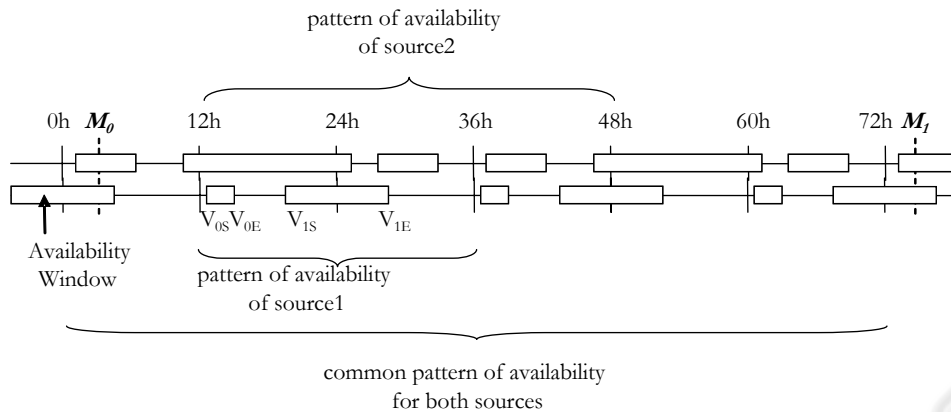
pattern of availability of source2

0h $M_0$ 12h 24h 36h 48h 60h 72h $M_1$

$V_{0S}$ $V_{0E}$ $V_{1S}$ $V_{1E}$

Availability Window

pattern of availability of source1

common pattern of availability for both sources